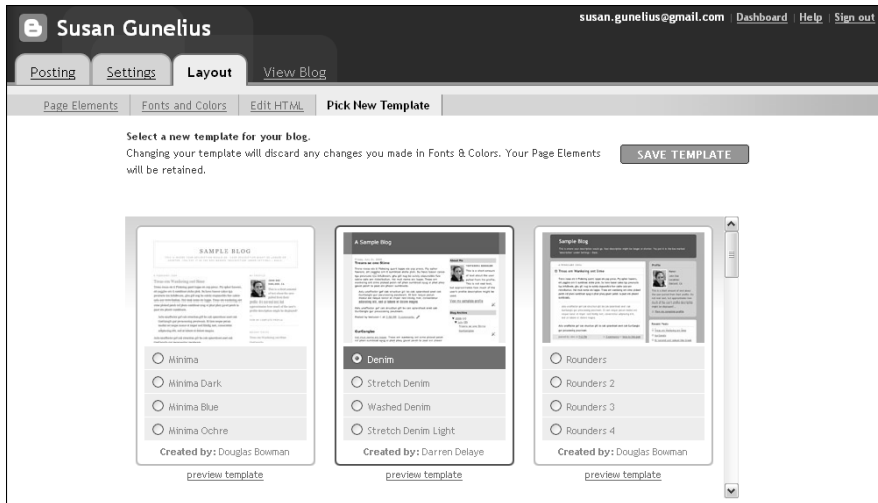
Susan Gunelius

susan.gunelius@gmail.com | Dashboard | Help | Sign out

Posting | Settings | Layout | View Blog

Page Elements | Fonts and Colors | Edit HTML | Pick New Template

Select a new template for your blog.

Changing your template will discard any changes you made in Fonts & Colors. Your Page Elements will be retained.

SAVE TEMPLATE

SAMPLE BLOG

A Sample Blog

Sample Blog

Minima
Minima Dark
Minima Blue
Minima Ochre
Created by: Douglas Bowman
preview template

Denim
Stretch Denim
Washed Denim
Stretch Denim Light
Created by: Darren Delaye
preview template

Rounders
Rounders 2
Rounders 3
Rounders 4
Created by: Douglas Bowman
preview template